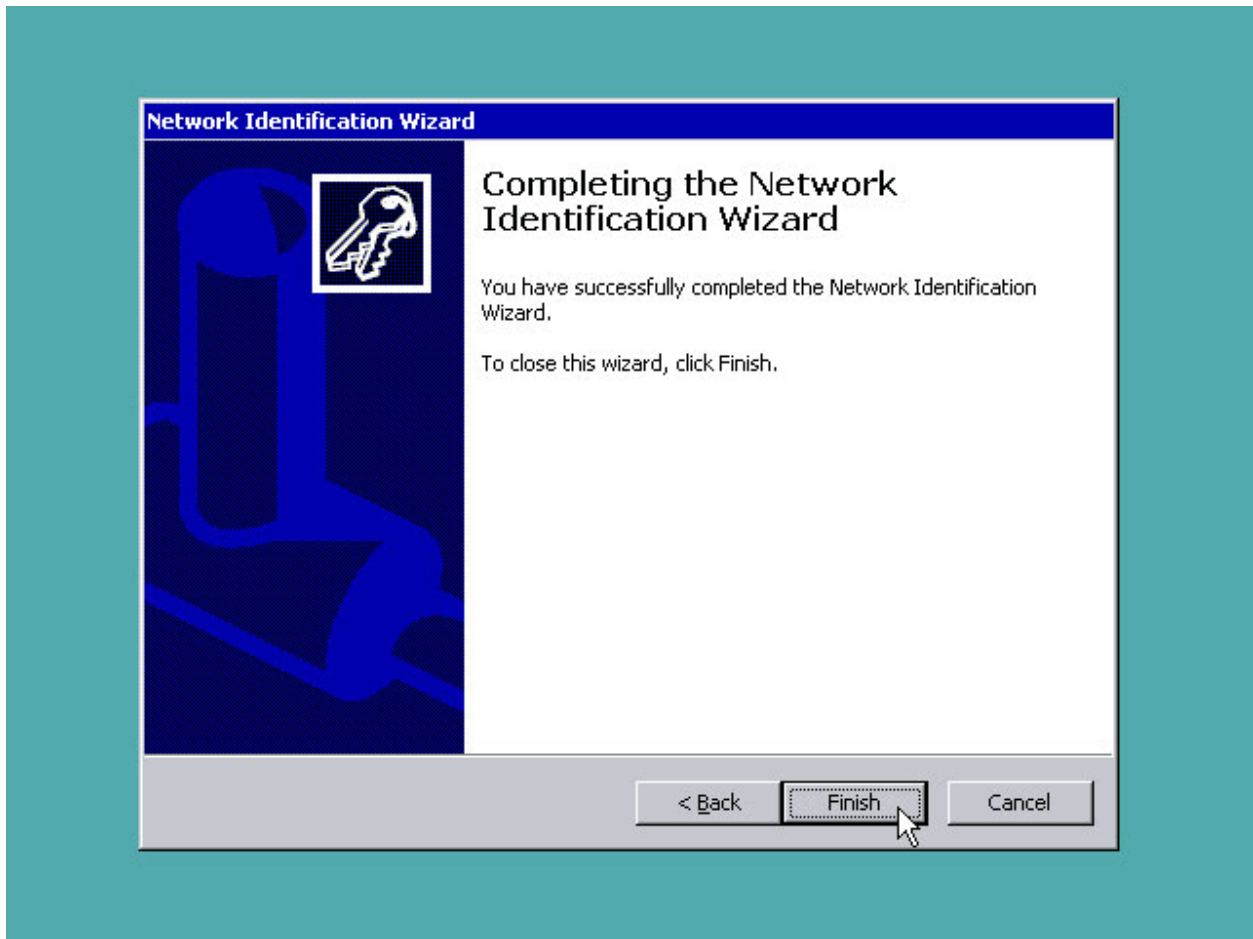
Network Identification Wizard

Completing the Network Identification Wizard

You have successfully completed the Network Identification Wizard.

To close this wizard, click Finish.

< Back
Finish
Cancel